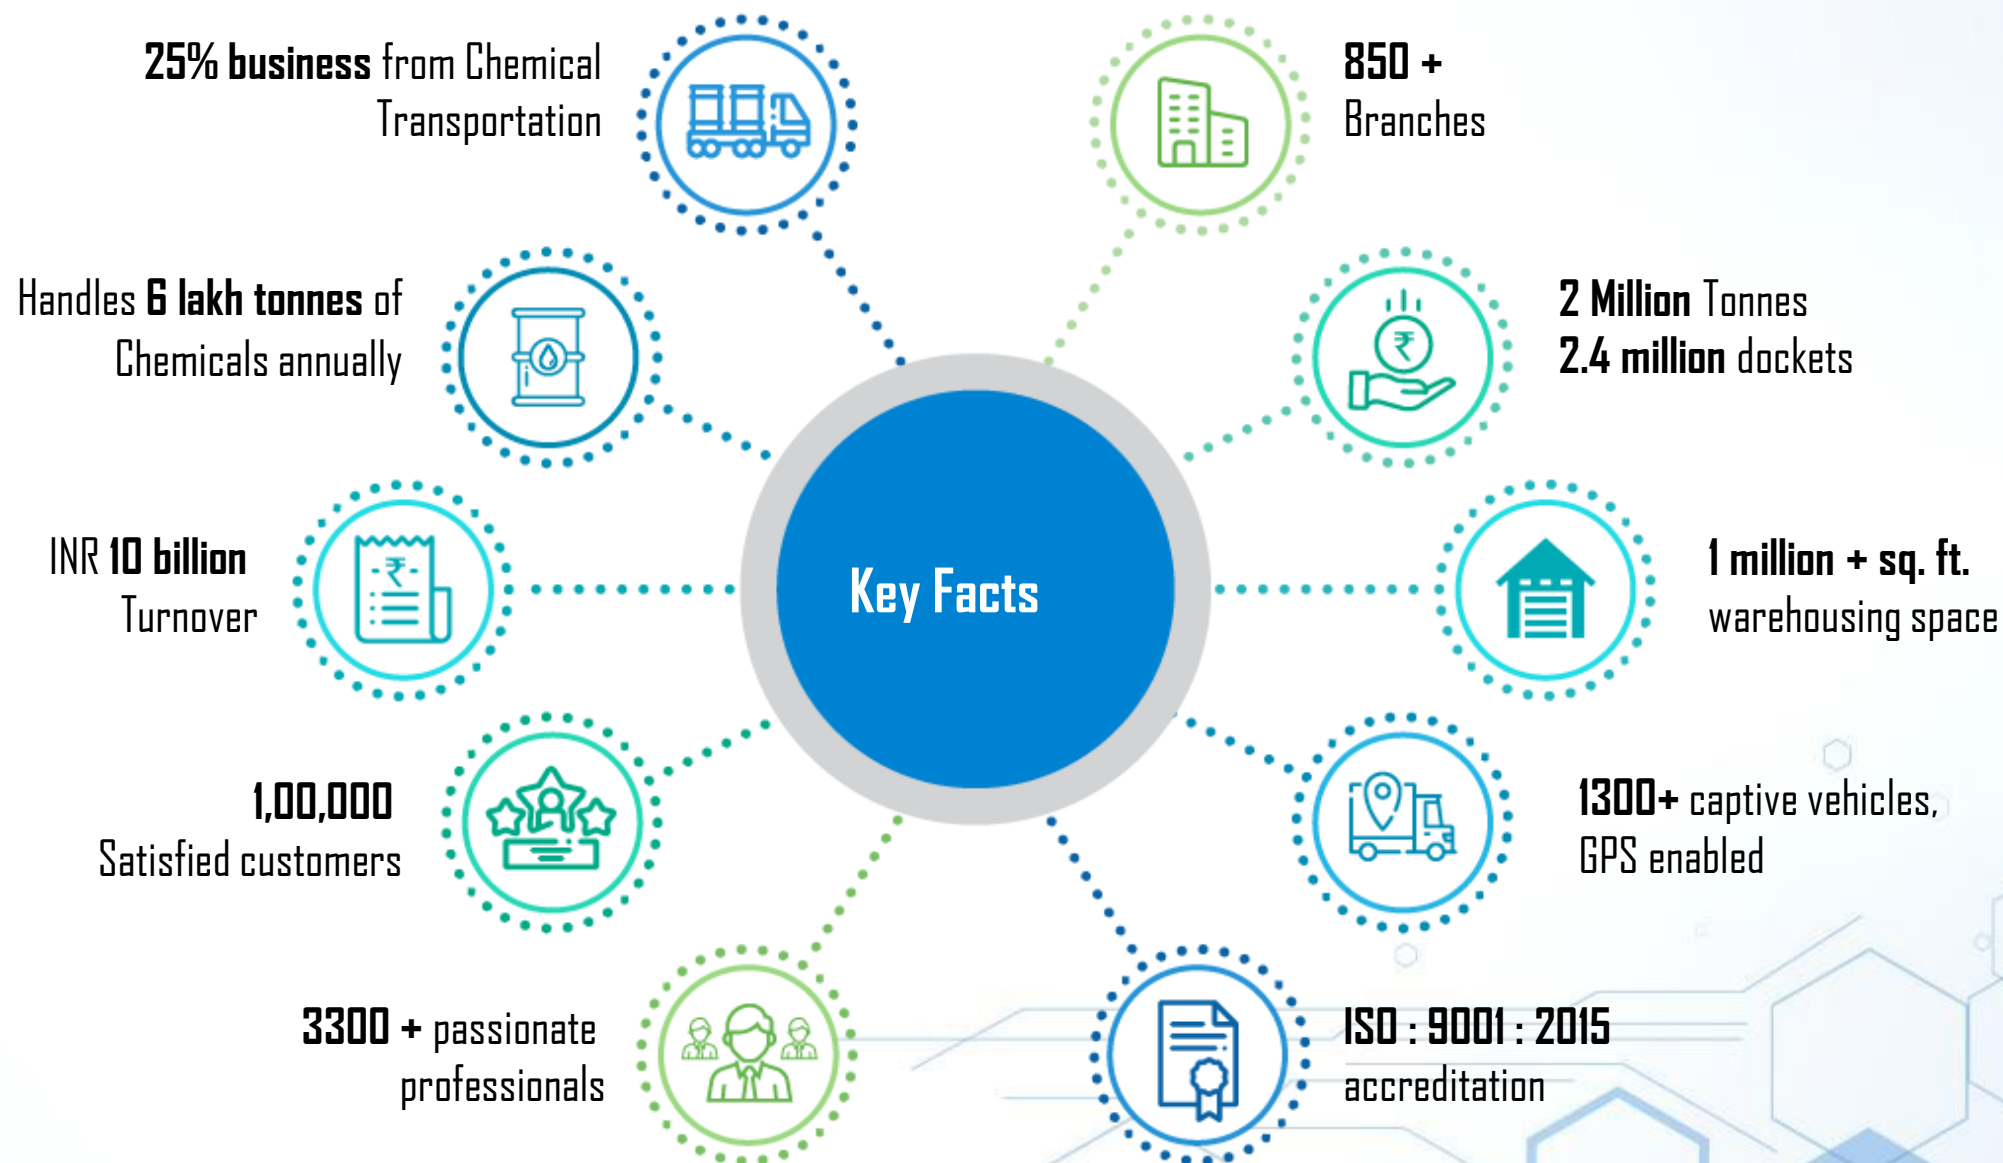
25% business from Chemical Transportation

850 + Branches

Handles 6 lakh tonnes of Chemicals annually

2 Million Tonnes
2.4 million dockets

INR 10 billion Turnover

Key Facts

1 million + sq. ft. warehousing space

1,00,000 Satisfied customers

1300+ captive vehicles, GPS enabled

3300 + passionate professionals

ISO : 9001 : 2015 accreditation